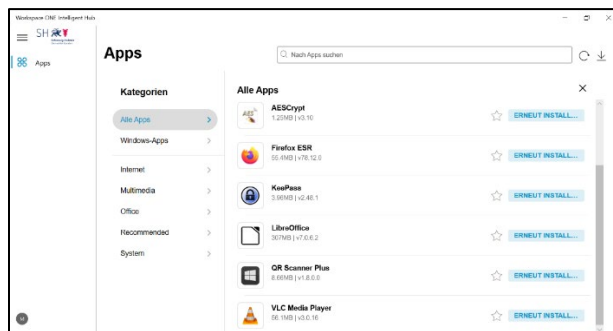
Workspace ONE Intelligent Hub

SHAY

Apps

Apps

Nach Apps suchen

Kategorien

Alle Apps

Windows-Apps

Internet

Multimedia

Office

Recommended

System

Alle Apps

AESCrypt
1.25MB | v3.10
ERNEUT INSTALL...

Firefox ESR
55.4MB | v78.12.0
ERNEUT INSTALL...

KeePass
3.96MB | v2.48.1
ERNEUT INSTALL...

LibreOffice
307MB | v7.0.6.2
ERNEUT INSTALL...

QR Scanner Plus
8.66MB | v1.8.0.0
ERNEUT INSTALL...

VLC Media Player
56.1MB | v3.0.16
ERNEUT INSTALL...

M